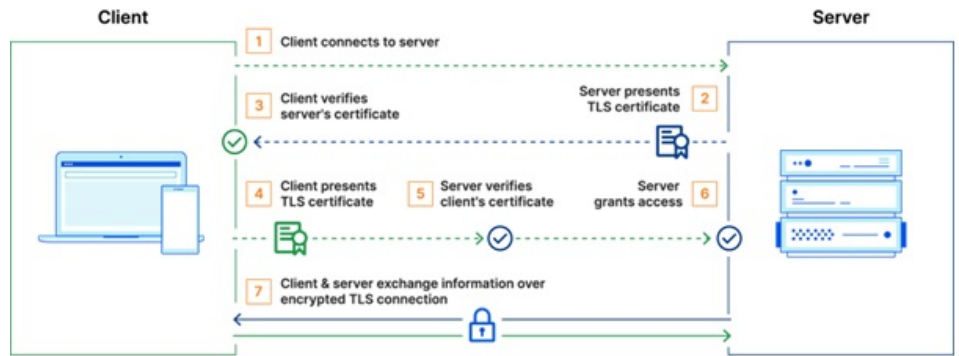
Client

Server

1 Client connects to server

3 Client verifies server's certificate

Server presents TLS certificate 2

4 Client presents TLS certificate

5 Server verifies client's certificate

Server grants access 6

7 Client & server exchange information over encrypted TLS connection